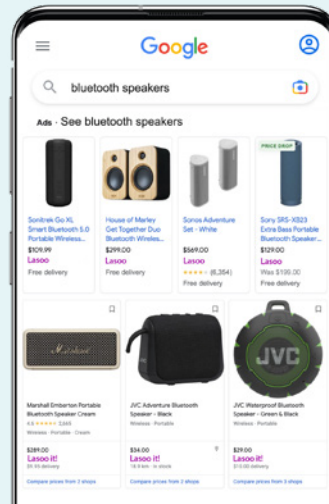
Google

bluetooth speakers

Ads · See bluetooth speakers

Sonitrek Go XL Smart Bluetooth 5.0 Portable Wireless...
$109.99
Lasoo
Free delivery

House of Marley Get Together Duo Bluetooth Wireles...
$299.00
Lasoo
Free delivery

Sonos Adventure Set - White
$569.00
Lasoo
★★★★☆ (6,354)
Free delivery

PRICE DROP
Sony SRS-XB23 Extra Bass Portable Bluetooth Speaker...
$129.00
Lasoo
Was $195.00
Free delivery

Marshall
Marshall Emberton Portable Bluetooth Speaker Cream
4.6 ★★★★★ 3,665
Wireless · Portable · Cream
$289.00
Lasoo it!
$5.10 delivery
Compare prices from 3 shops

JVC Adventure Bluetooth Speaker - Black
Wireless · Portable
$34.00
Lasoo it!
18.9 km · In stock
Compare prices from 2 shops

JVC
JVC Waterproof Bluetooth Speaker - Green & Black
Wireless · Portable
$29.00
Lasoo it!
$10.00 delivery
Compare prices from 3 shops